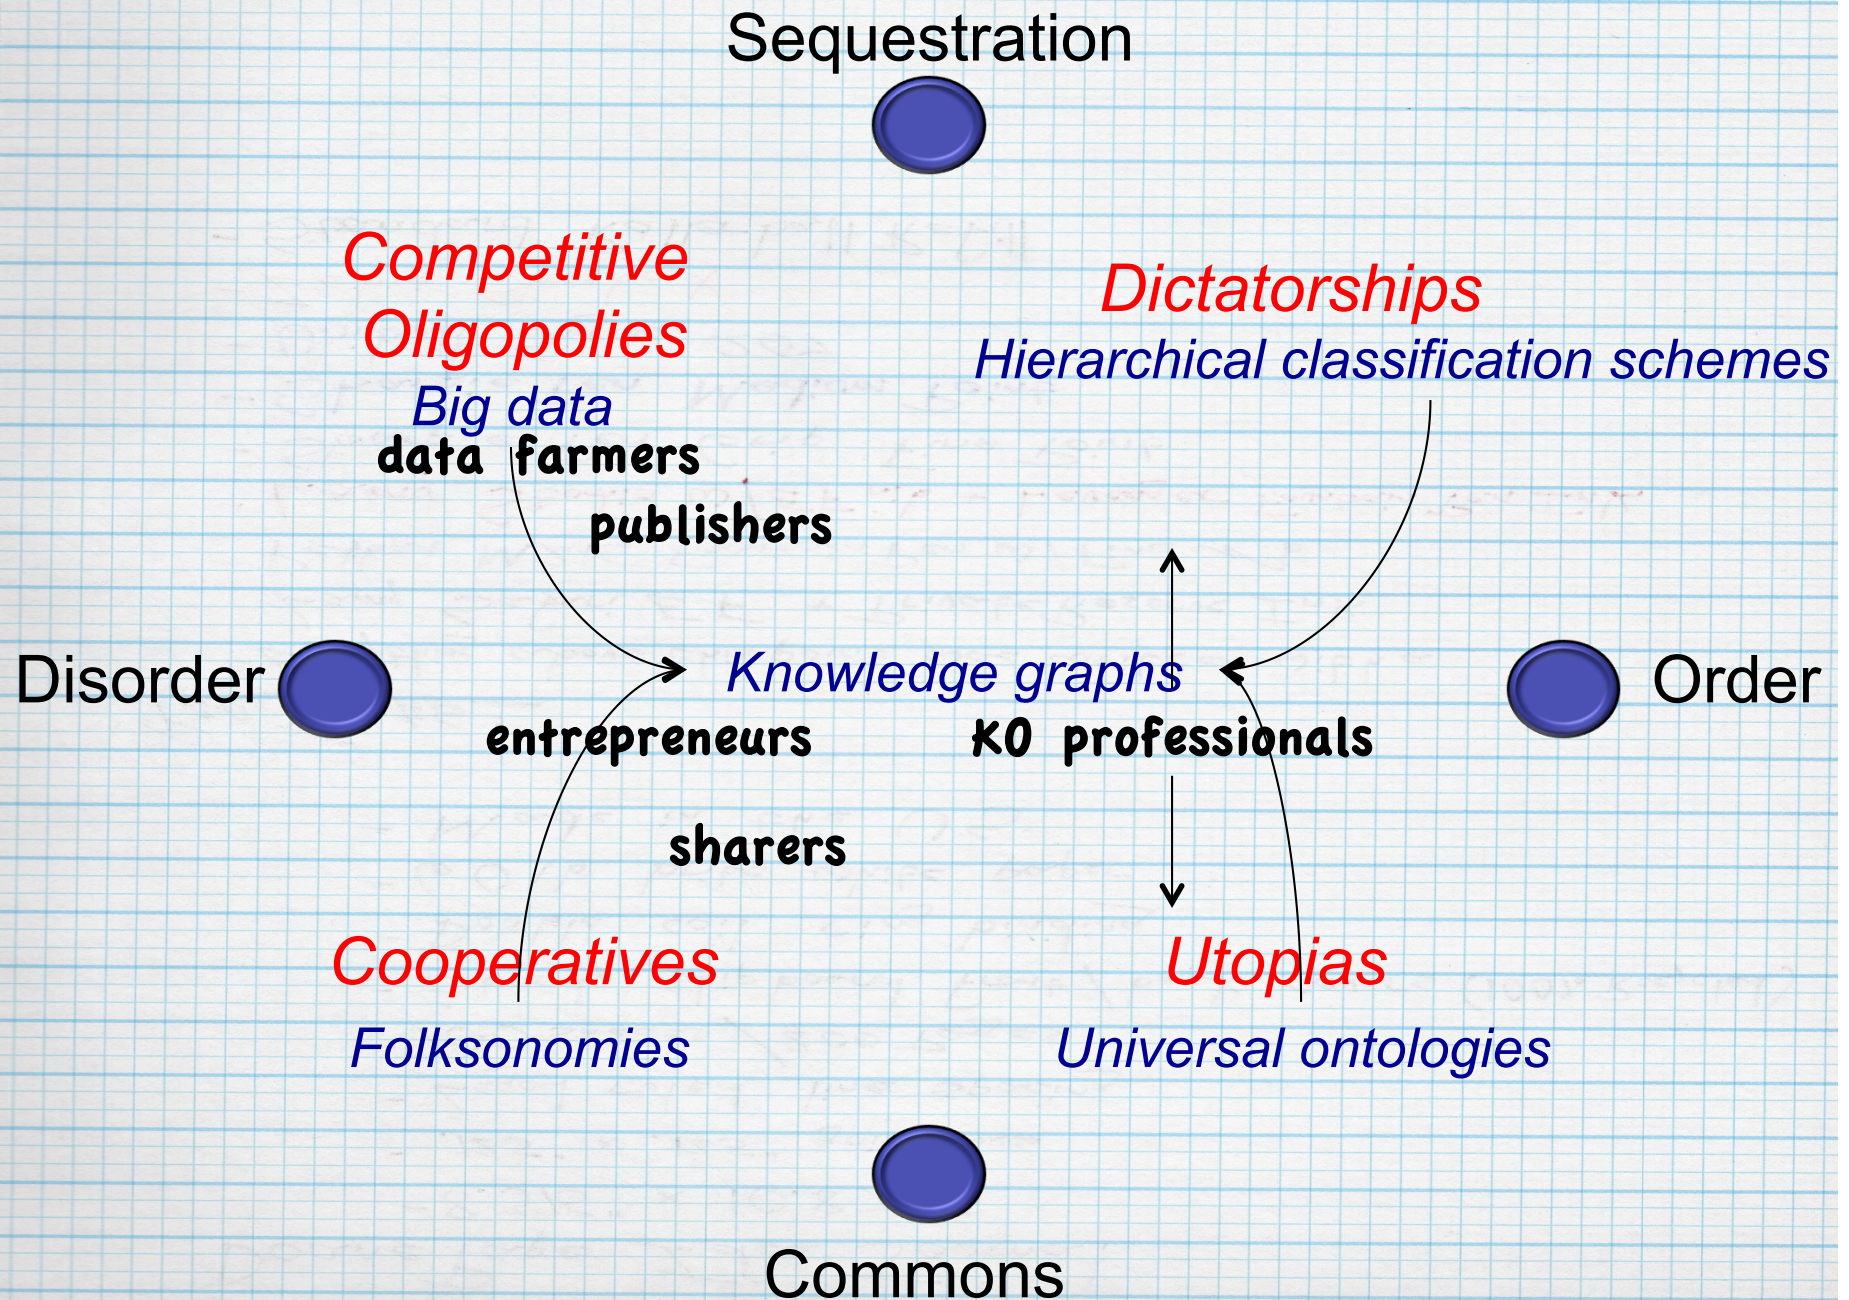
Sequestration

Competitive Oligopolies
Big data
data farmers

Dictatorships
Hierarchical classification schemes

publishers

Disorder

Knowledge graphs

Order

entrepreneurs

KO professionals

sharers

Cooperatives
Folksonomies

Utopias
Universal ontologies

Commons